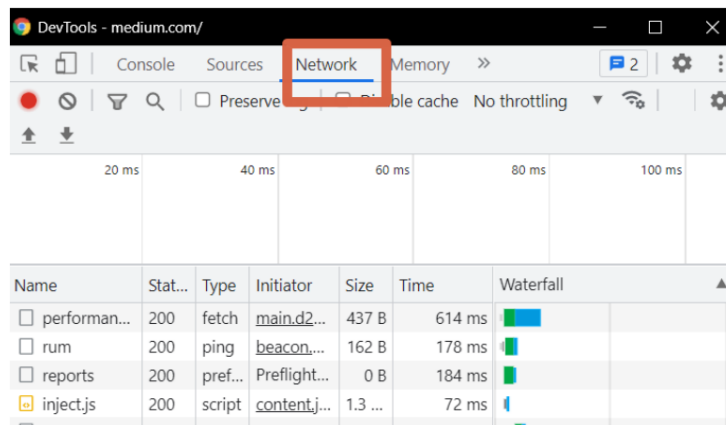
DevTools - medium.com/

Console Sources Network Memory » 2

Preserve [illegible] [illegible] ble cache No throttling

20 ms 40 ms 60 ms 80 ms 100 ms

| Name | Stat... | Type | Initiator | Size | Time | Waterfall |
|---|---|---|---|---|---|---|
| performan... | 200 | fetch | main.d2... | 437 B | 614 ms | |
| rum | 200 | ping | beacon.... | 162 B | 178 ms | |
| reports | 200 | pref... | Preflight... | 0 B | 184 ms | |
| inject.js | 200 | script | content.j... | 1.3 ... | 72 ms | |